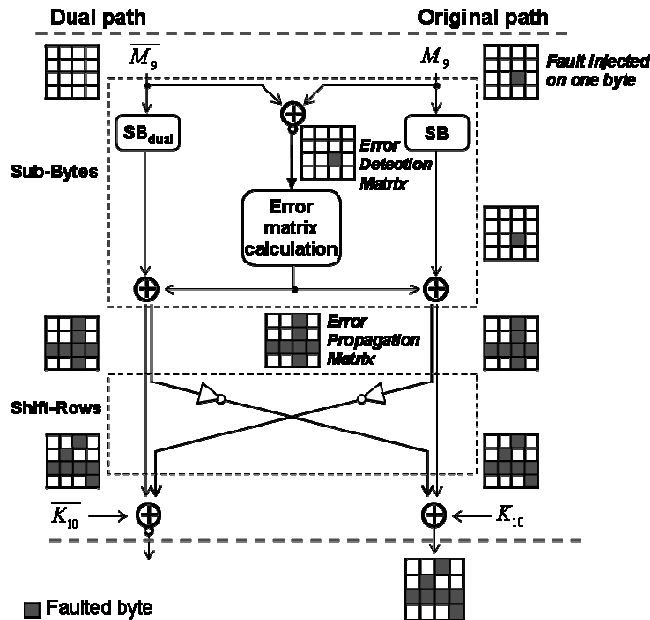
Dual path

Original path

$\overline{M_9}$

$M_9$

Fault injected on one byte

$SB_{dual}$

SB

Sub-Bytes

Error Detection Matrix

Error matrix calculation

Error Propagation Matrix

Shift-Rows

$\overline{K_{10}}$

$K_{10}$

Faulted byte